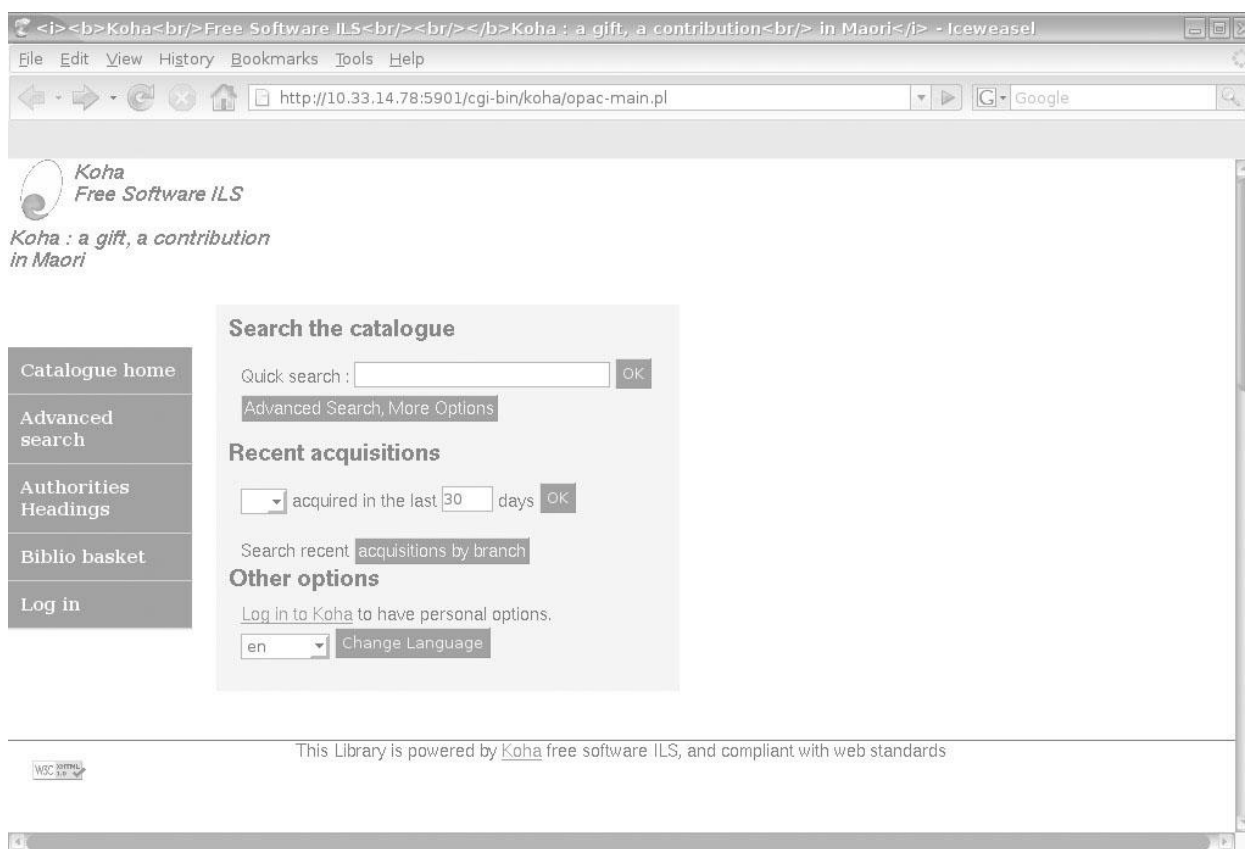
<i><b>Koha<br/>Free Software ILS<br/><br/></b>Koha : a gift, a contribution<br/> in Maori</i> - Iceweasel

File Edit View History Bookmarks Tools Help

http://10.33.14.78:5901/cgi-bin/koha/opac-main.pl

Google

Koha
Free Software ILS

Koha : a gift, a contribution in Maori

Catalogue home

Advanced search

Authorities Headings

Biblio basket

Log in

Search the catalogue

Quick search : OK

Advanced Search, More Options

Recent acquisitions

acquired in the last 30 days OK

Search recent acquisitions by branch

Other options

Log in to Koha to have personal options.

en Change Language

This Library is powered by Koha free software ILS, and compliant with web standards

W3C XHTML 1.0